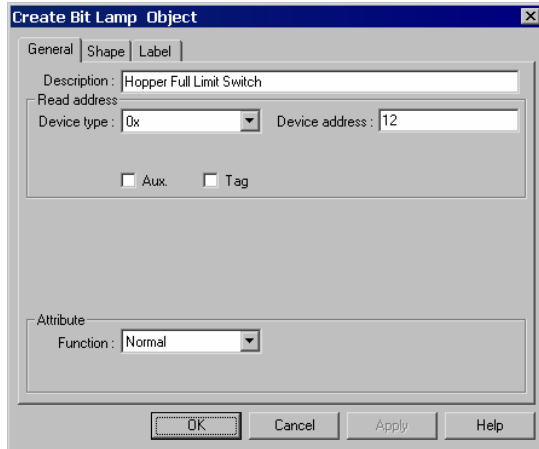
Create Bit Lamp Object

General | Shape | Label

Description : Hopper Full Limit Switch

Read address

Device type : 0x

Device address : 12

Aux.

Tag

Attribute

Function : Normal

OK

Cancel

Apply

Help